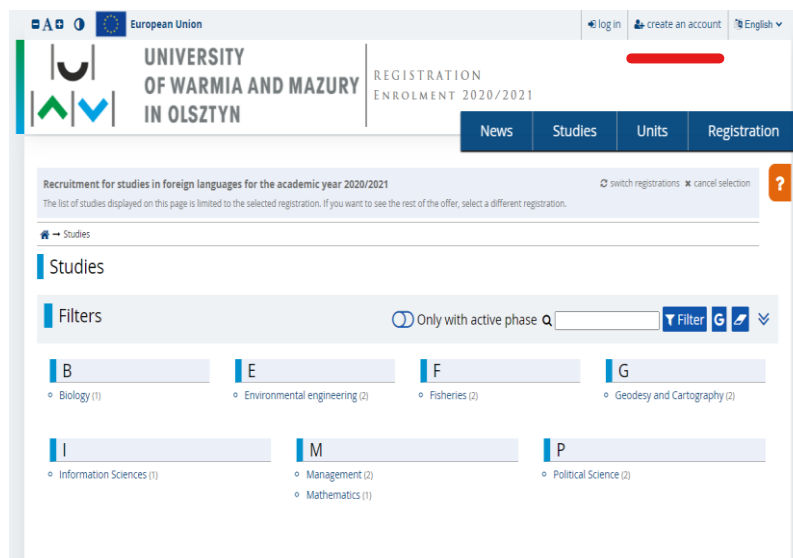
A European Union

log in create an account English

UNIVERSITY OF WARMIA AND MAZURY IN OLSZTYN

REGISTRATION
ENROLMENT 2020/2021

News Studies Units Registration

Recruitment for studies in foreign languages for the academic year 2020/2021

switch registrations cancel selection

The list of studies displayed on this page is limited to the selected registration. If you want to see the rest of the offer, select a different registration.

→ Studies

Studies

Filters

Only with active phase Filter G

?

B
Biology (1)

E
Environmental engineering (2)

F
Fisheries (2)

G
Geodesy and Cartography (2)

I
Information Sciences (1)

M
Management (2)
Mathematics (1)

P
Political Science (2)